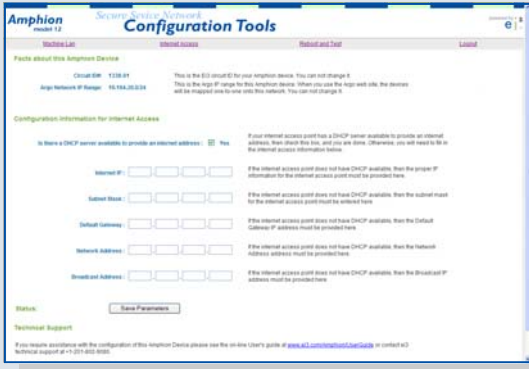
Amphion model 12

Secure Service Network

Configuration Tools

e

Machine List

Internet Access

Reboot and Test

Logout

Facts about this Amphion Device

Circuit ID#: 1338-01

This is the E3 circuit ID for your Amphion device. You can not change it.

Argo Network IP Range: 10.164.20.0/24

This is the Argo IP range for this Amphion device. When you use the Argo web site, the devices will be mapped one to one onto this network. You can not change it.

Configuration Information for Internet Access

Is there a DHCP server available to provide an internet address: ☑ Yes

If your internet access point has a DHCP server available to provide an internet address, then check this box, and you are done. Otherwise, you will need to fill in the internet access information below.

Internet IP:

If the internet access point does not have DHCP available, then the proper IP information for the internet access point must be provided here.

Subnet Mask:

If the internet access point does not have DHCP available, then the subnet mask for the internet access point must be entered here

Default Gateway:

If the internet access point does not have DHCP available, then the Default Gateway IP address must be provided here

Network Address:

If the internet access point does not have DHCP available, then the Network Address address must be provided here

Broadcast Address:

If the internet access point does not have DHCP available, then the Broadcast IP address must be provided here

Status:

Save Parameters

Technical Support

If you require assistance with the configuration of this Amphion Device please see the on-line User's guide at www.e3.com/amphion/UserGuide or contact e3 technical support at +1-201-802-9090